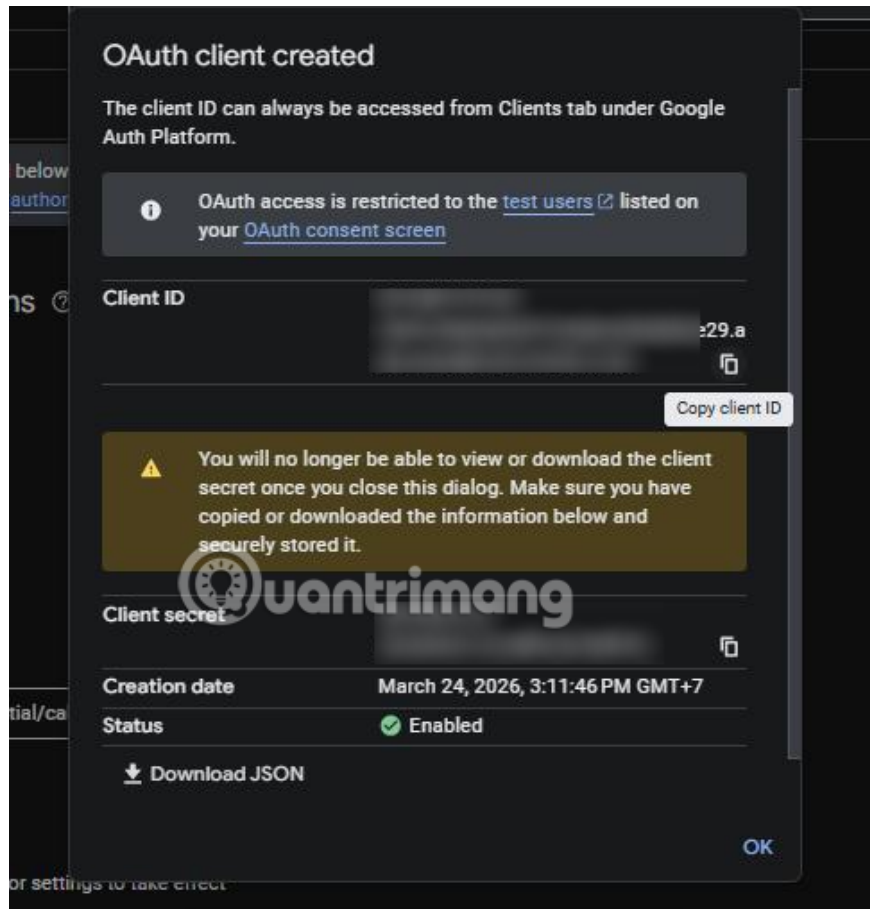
below
author

ns

tial/ca

OAuth client created

The client ID can always be accessed from Clients tab under Google Auth Platform.

OAuth access is restricted to the test users listed on your OAuth consent screen

Client ID
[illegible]e29.a

Copy client ID

You will no longer be able to view or download the client secret once you close this dialog. Make sure you have copied or downloaded the information below and securely stored it.

uantrimang

Client secret
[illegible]

| | |
|---|---|
| Creation date | March 24, 2026, 3:11:46 PM GMT+7 |
| Status | Enabled |

Download JSON

OK

or settings to take effect